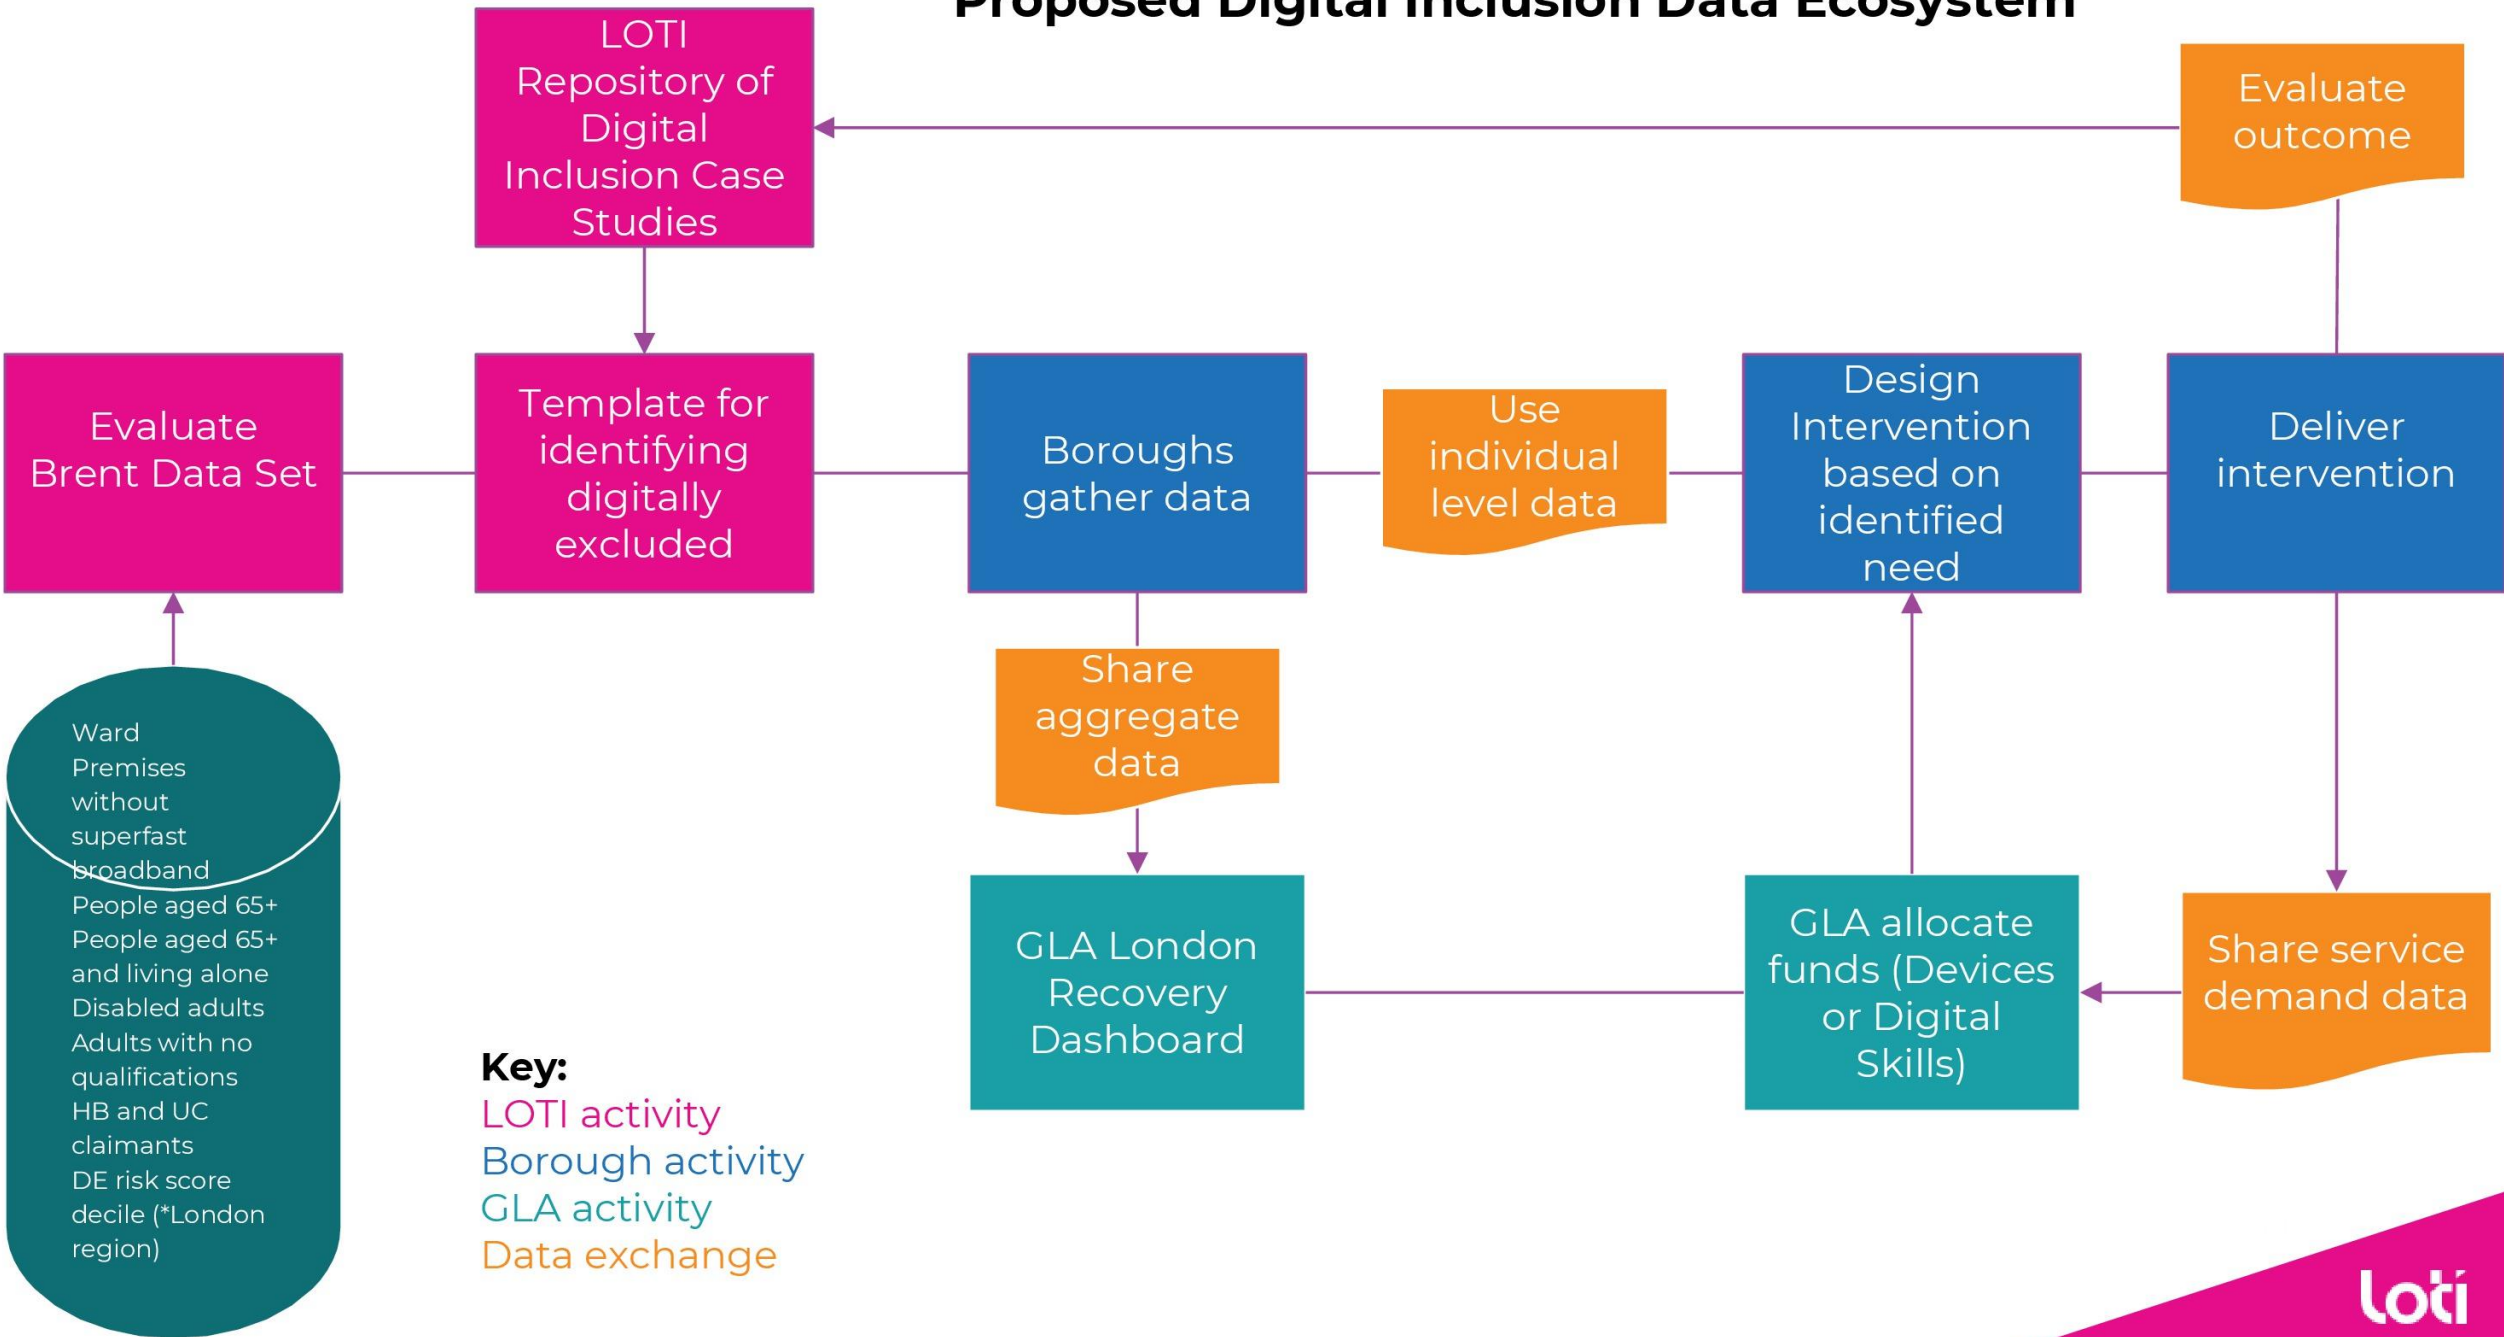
Proposed Digital Inclusion Data Ecosystem

LOTI Repository of Digital Inclusion Case Studies

Evaluate outcome

Evaluate Brent Data Set

Template for identifying digitally excluded

Boroughs gather data

Use individual level data

Design Intervention based on identified need

Deliver intervention

Ward
Premises without superfast broadband
People aged 65+
People aged 65+ and living alone
Disabled adults
Adults with no qualifications
HB and UC claimants
DE risk score decile (*London region)

Share aggregate data

GLA London Recovery Dashboard

GLA allocate funds (Devices or Digital Skills)

Share service demand data

Key:
LOTI activity
Borough activity
GLA activity
Data exchange

loti